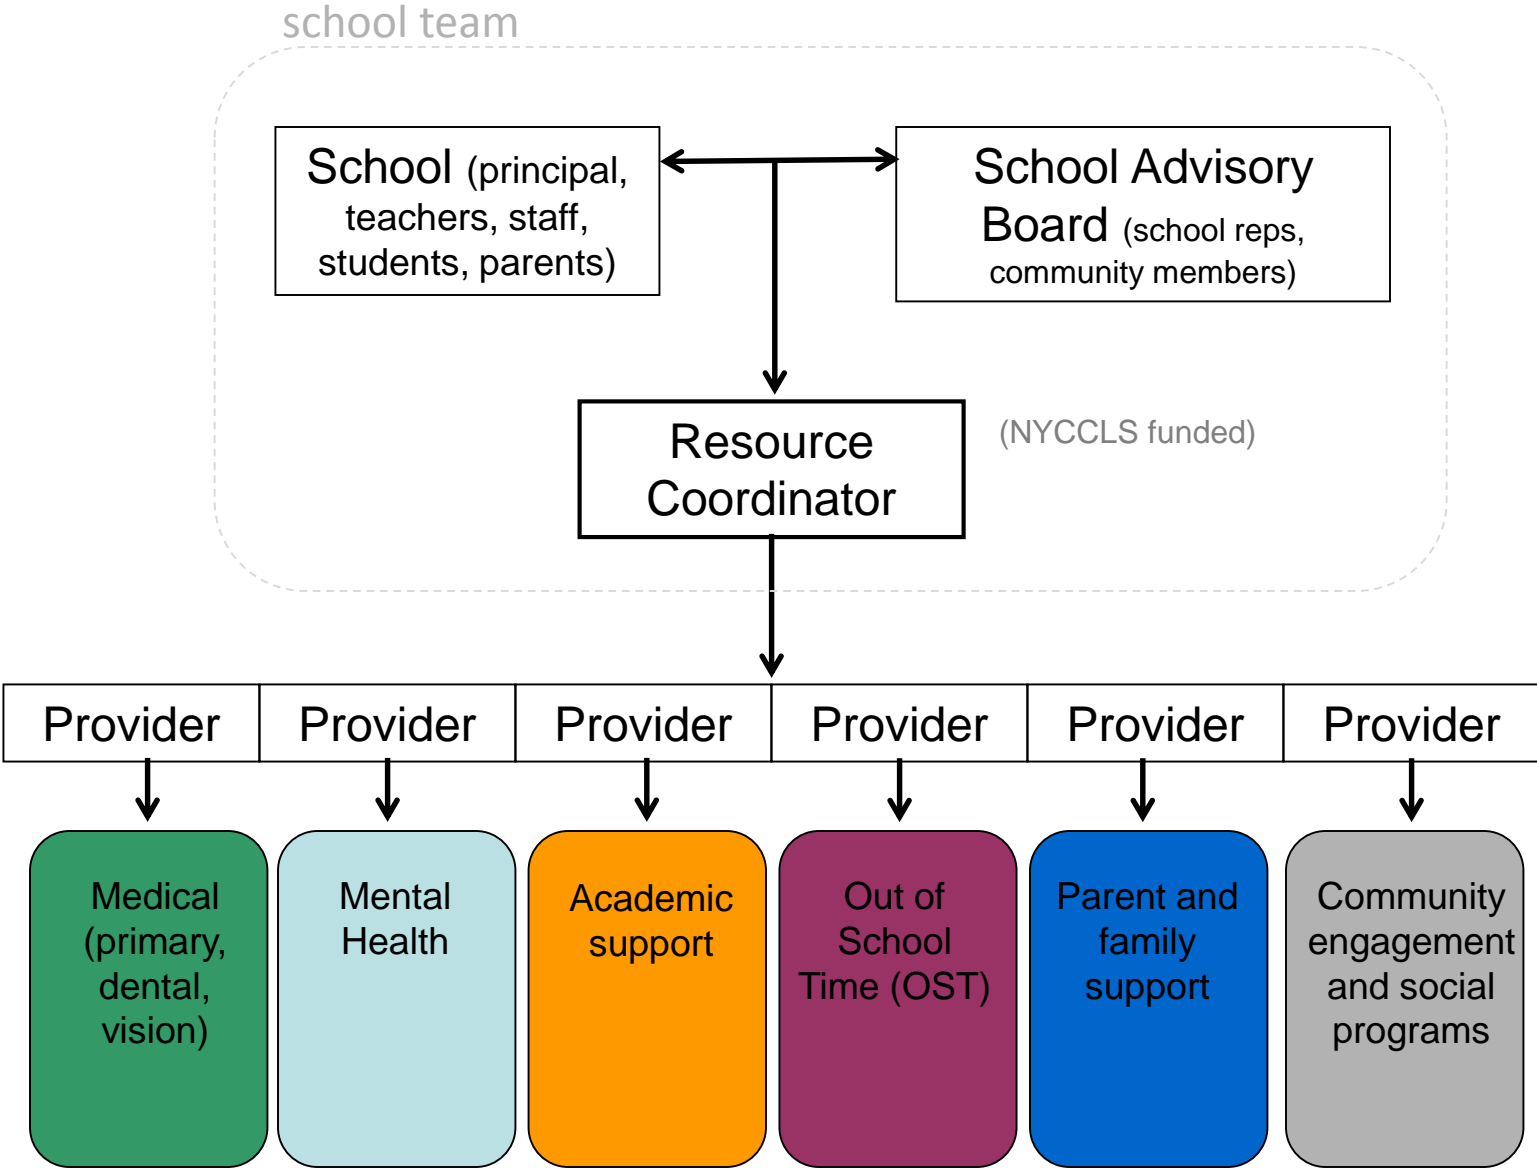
school team

School (principal, teachers, staff, students, parents)

School Advisory Board (school reps, community members)

Resource Coordinator

(NYCCLS funded)

| Provider | Provider | Provider | Provider | Provider | Provider |
|---|---|---|---|---|---|

Medical (primary, dental, vision)

Mental Health

Academic support

Out of School Time (OST)

Parent and family support

Community engagement and social programs